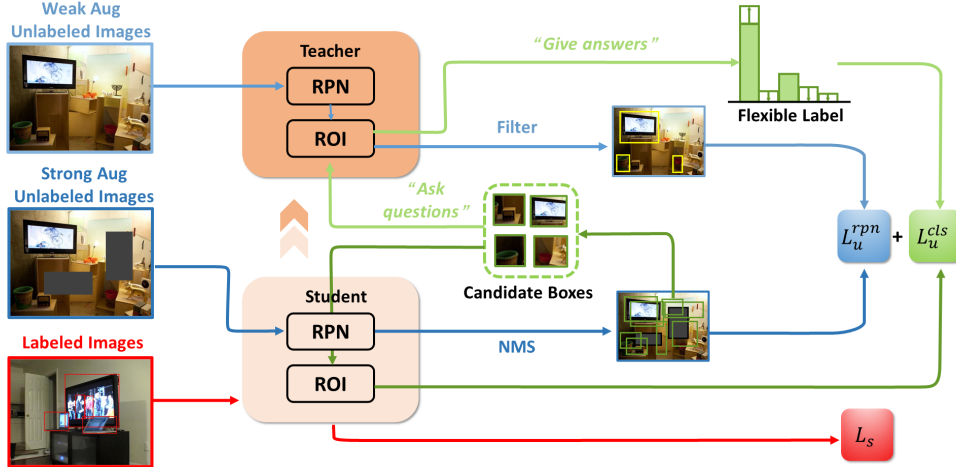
Weak Aug Unlabeled Images

Teacher

RPN

ROI

"Give answers"

Flexible Label

Filter

Strong Aug Unlabeled Images

"Ask questions"

Candidate Boxes

$L_u^{rpn}$ + $L_u^{cls}$

Labeled Images

Student

RPN

ROI

NMS

$L_s$